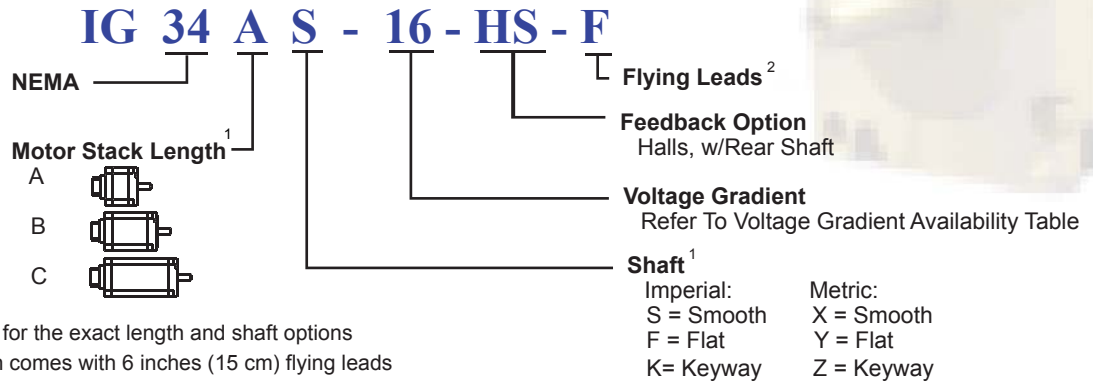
IG 34 A S - 16 - HS - F

NEMA

Motor Stack Length$^1$
A
B
C

Flying Leads$^2$

Feedback Option
Halls, w/Rear Shaft

Voltage Gradient
Refer To Voltage Gradient Availability Table

Shaft$^1$
Imperial:
S = Smooth
F = Flat
K= Keyway

Metric:
X = Smooth
Y = Flat
Z = Keyway

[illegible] for the exact length and shaft options
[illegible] comes with 6 inches (15 cm) flying leads